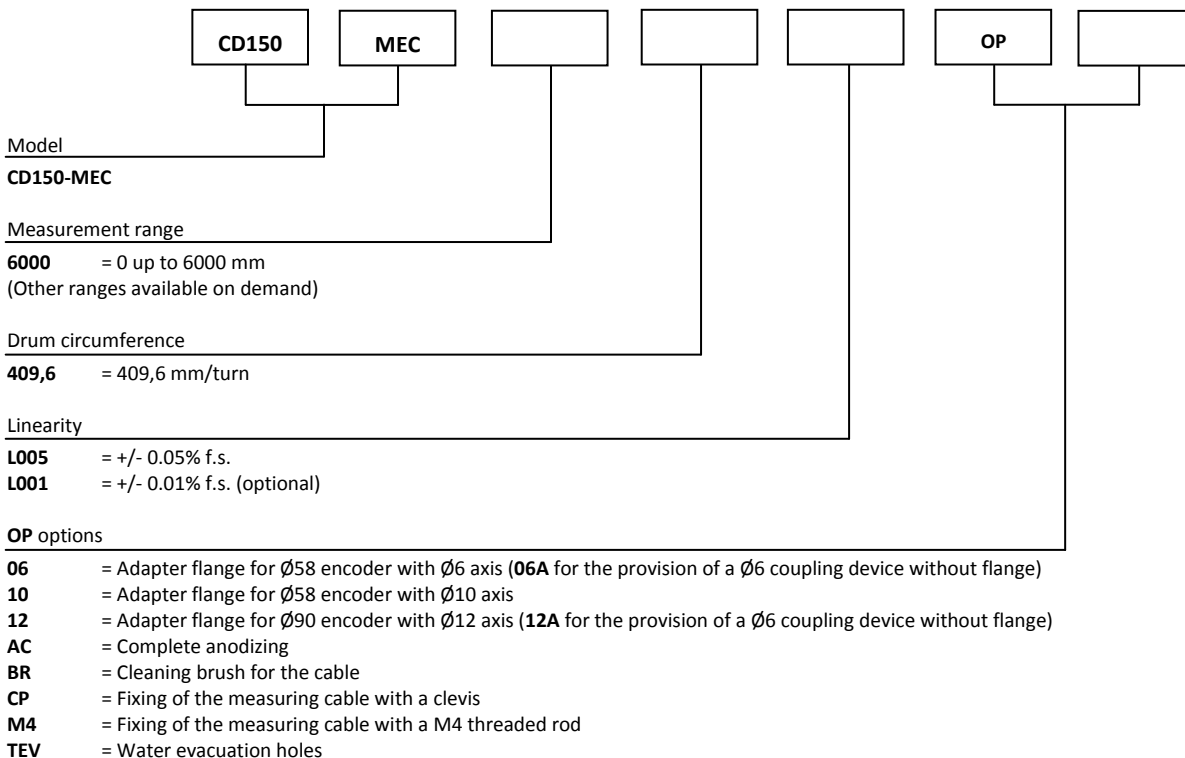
CD150 MEC OP

Model
CD150-MEC

Measurement range
6000 = 0 up to 6000 mm
(Other ranges available on demand)

Drum circumference
409,6 = 409,6 mm/turn

Linearity
L005 = +/- 0.05% f.s.
L001 = +/- 0.01% f.s. (optional)

OP options
06 = Adapter flange for Ø58 encoder with Ø6 axis (06A for the provision of a Ø6 coupling device without flange)
10 = Adapter flange for Ø58 encoder with Ø10 axis
12 = Adapter flange for Ø90 encoder with Ø12 axis (12A for the provision of a Ø6 coupling device without flange)
AC = Complete anodizing
BR = Cleaning brush for the cable
CP = Fixing of the measuring cable with a clevis
M4 = Fixing of the measuring cable with a M4 threaded rod
TEV = Water evacuation holes